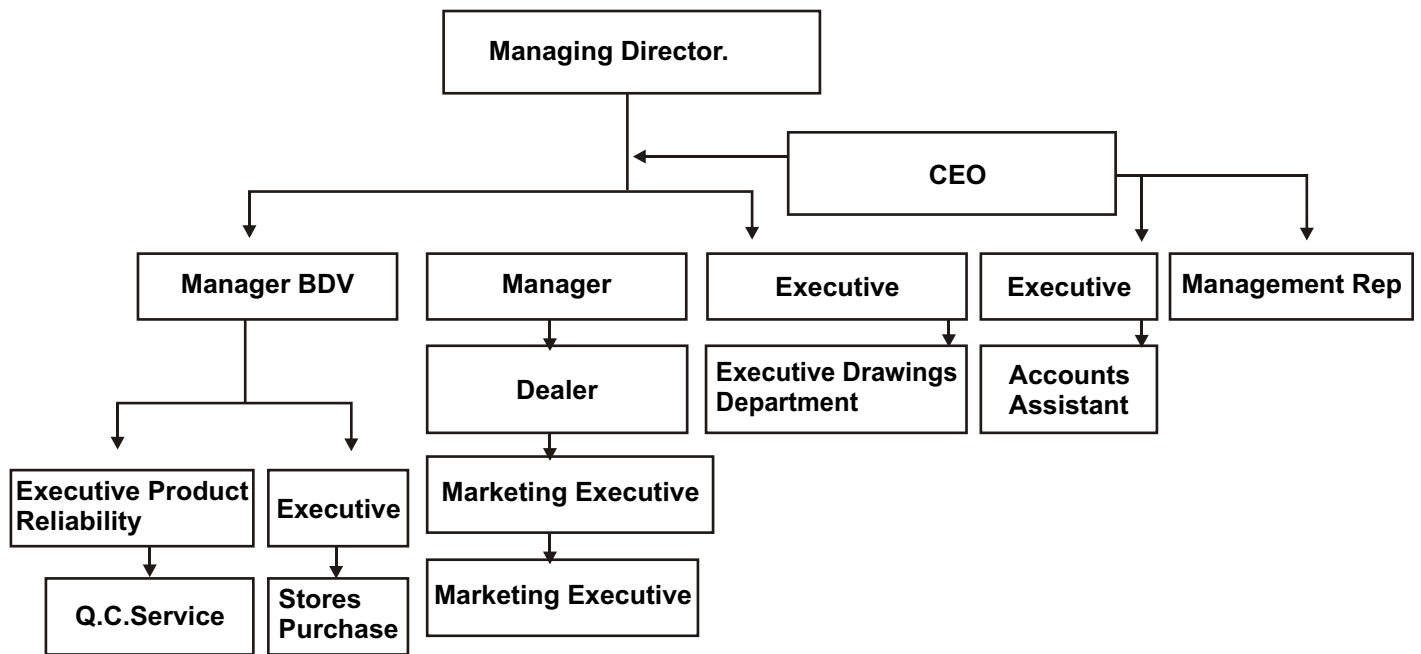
Managing Director.

CEO

Manager BDV

Manager

Executive

Executive

Management Rep

Dealer

Executive Drawings Department

Accounts Assistant

Marketing Executive

Marketing Executive

Executive Product Reliability

Executive

Q.C.Service

Stores Purchase